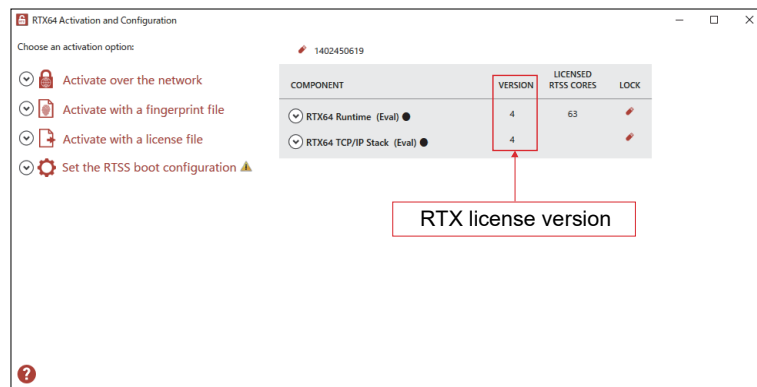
RTX64 Activation and Configuration

Choose an activation option:

Activate over the network

Activate with a fingerprint file

Activate with a license file

Set the RTSS boot configuration

1402450619

| COMPONENT | VERSION | LICENSED RTSS CORES | LOCK |
|---|---|---|---|
| RTX64 Runtime (Eval) | 4 | 63 | |
| RTX64 TCP/IP Stack (Eval) | 4 | | |

RTX license version